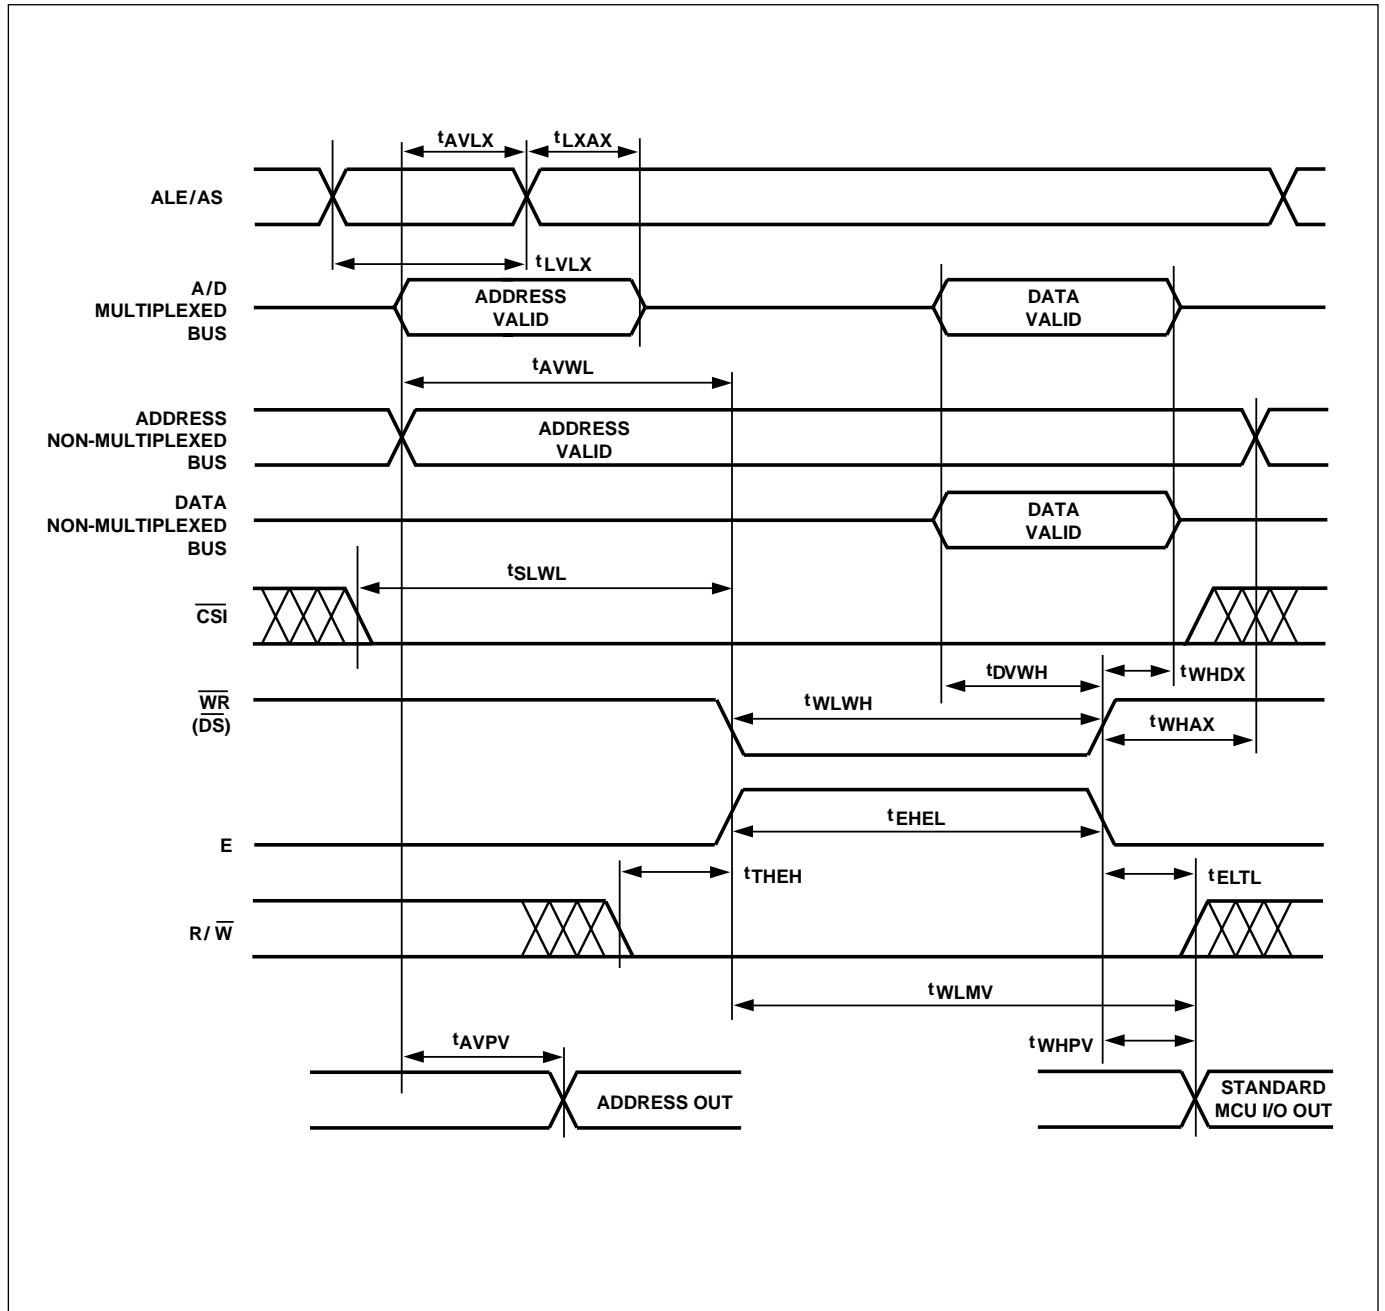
$t_{AVLX}$ $t_{LXAX}$

ALE/AS

$t_{LVLX}$

A/D MULTIPLEXED BUS

ADDRESS VALID

DATA VALID

$t_{AVWL}$

ADDRESS NON-MULTIPLEXED BUS

ADDRESS VALID

DATA NON-MULTIPLEXED BUS

DATA VALID

$t_{SLWL}$

$\overline{CSI}$

$t_{DVWH}$

$t_{WHDX}$

$\overline{WR}$ ($\overline{DS}$)

$t_{WLWH}$

$t_{WHAX}$

E

$t_{EHEL}$

$t_{THEH}$

$t_{ELTL}$

R/ $\overline{W}$

$t_{WLMV}$

$t_{AVPV}$

$t_{WHPV}$

ADDRESS OUT

STANDARD MCU I/O OUT